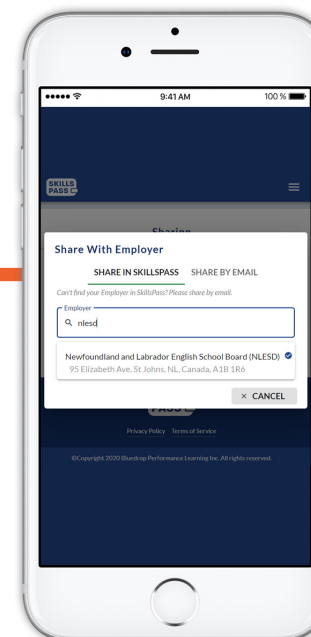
9:41 AM

100 %

SKILLS PASS

Sharing

Share With Employer

SHARE IN SKILLSPASS

SHARE BY EMAIL

Can't find your Employer in SkillsPass? Please share by email.

Employer

nlesd

Newfoundland and Labrador English School Board (NLESD)

95 Elizabeth Ave, St Johns, NL, Canada, A1B 1R6

× CANCEL

PASS

Privacy Policy Terms of Service

©Copyright 2020 Bluedrop Performance Learning Inc. All rights reserved.